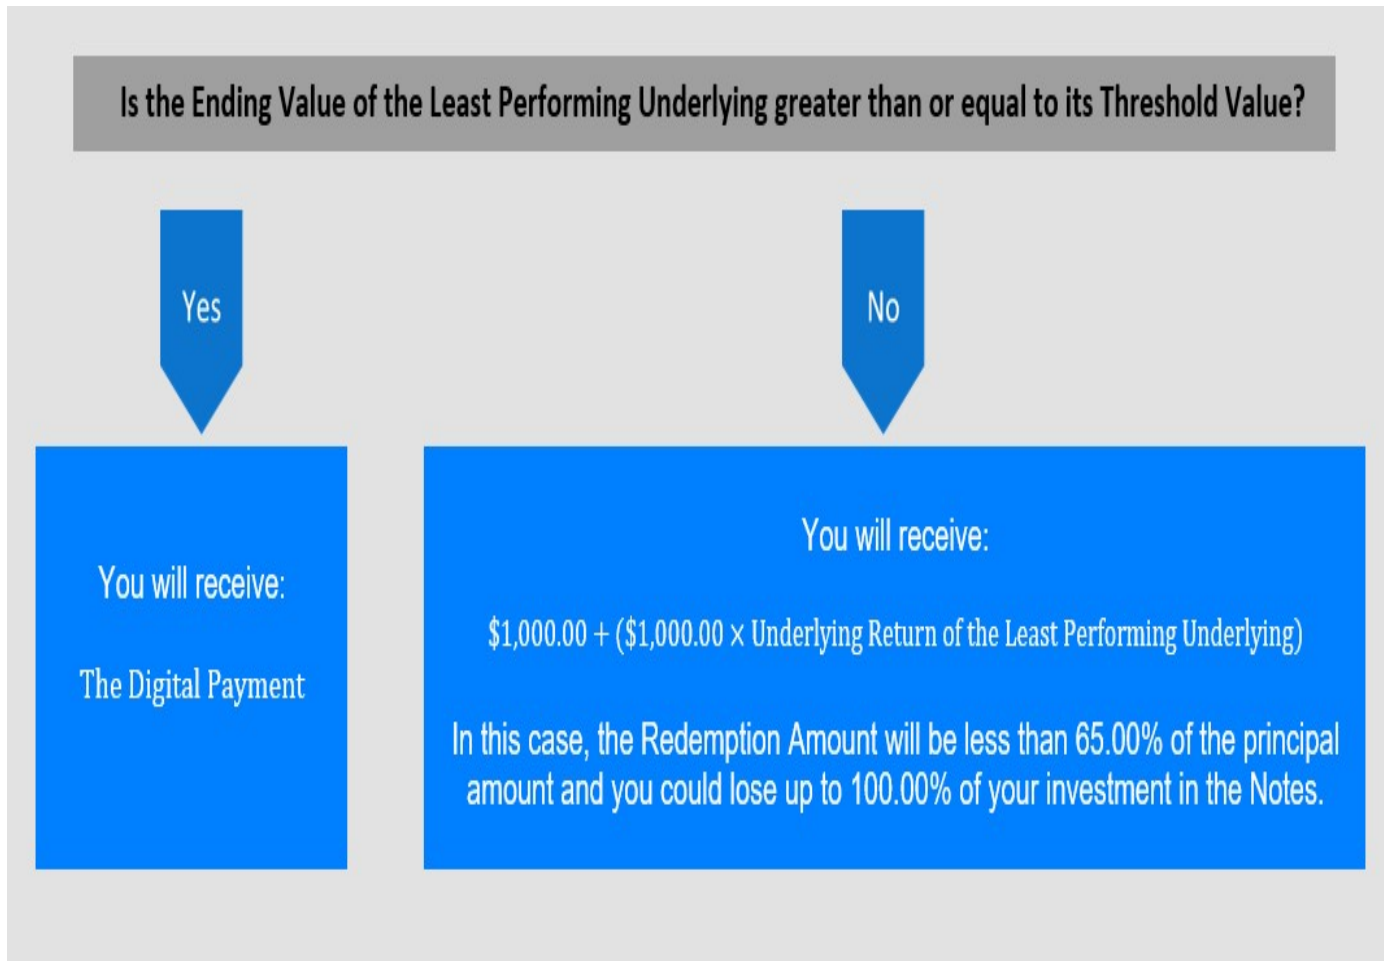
Is the Ending Value of the Least Performing Underlying greater than or equal to its Threshold Value?

Yes

No

You will receive:

The Digital Payment

You will receive:

\$1,000.00 + (\$1,000.00 × Underlying Return of the Least Performing Underlying)

In this case, the Redemption Amount will be less than 65.00% of the principal amount and you could lose up to 100.00% of your investment in the Notes.